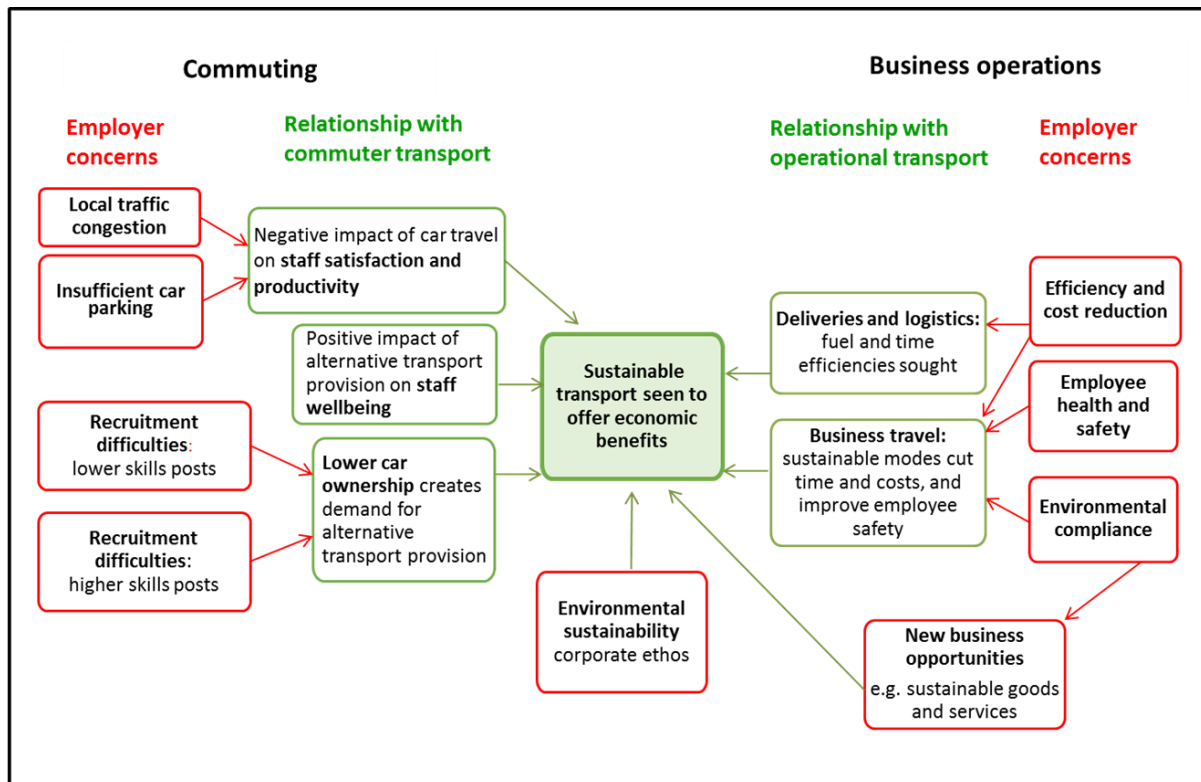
Commuting

Business operations

Employer concerns

Relationship with commuter transport

Relationship with operational transport

Employer concerns

Local traffic congestion

Insufficient car parking

Negative impact of car travel on staff satisfaction and productivity

Positive impact of alternative transport provision on staff wellbeing

Recruitment difficulties: lower skills posts

Recruitment difficulties: higher skills posts

Lower car ownership creates demand for alternative transport provision

Sustainable transport seen to offer economic benefits

Environmental sustainability corporate ethos

Deliveries and logistics: fuel and time efficiencies sought

Business travel: sustainable modes cut time and costs, and improve employee safety

Efficiency and cost reduction

Employee health and safety

Environmental compliance

New business opportunities e.g. sustainable goods and services